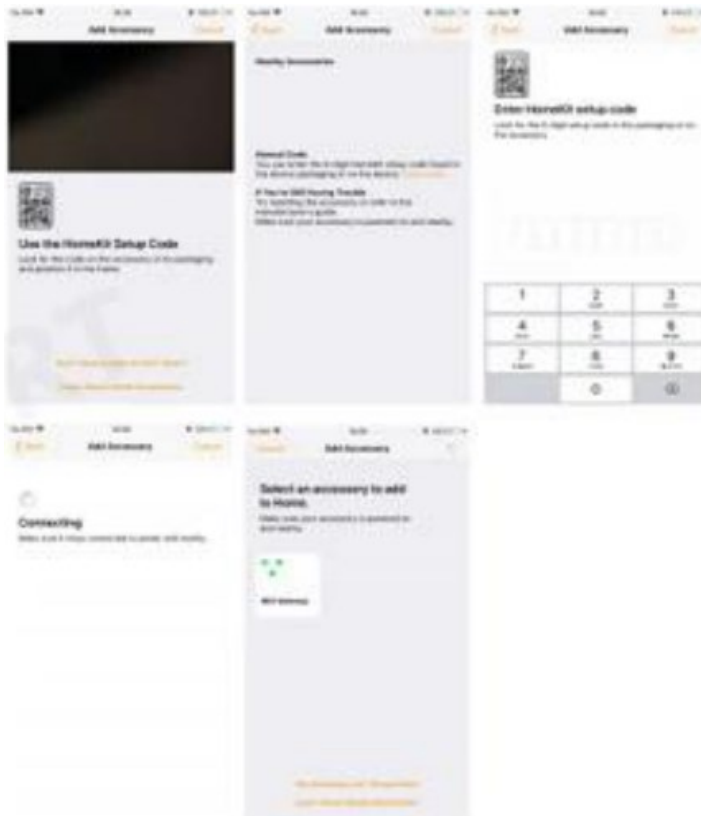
Add Accessory
Cancel

Use the HomeKit Setup Code
Look for the code on the accessory or its packaging and position it in the frame.

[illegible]
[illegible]

Back
Add Accessory
Cancel

Nearby Accessories

Manual Code
You can enter the 8-digit HomeKit setup code found in the device packaging or on the device. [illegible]

If You're Still Having Trouble
Try resetting the accessory or refer to the manufacturer's guide.
Make sure your accessory is powered on and nearby.

Back
Add Accessory
Cancel

Enter HomeKit setup code
Look for the 8-digit setup code in the packaging or on the accessory.

| 1 | 2 | 3 |
|---|---|---|
| 4 | 5 | 6 |
| 7 | 8 | 9 |
|  | 0 | ⌫ |

Back
Add Accessory
Cancel

Connecting
Make sure it stays connected to power, and nearby.

Cancel
Add Accessory

Select an accessory to add to Home.
Make sure your accessory is powered on and nearby.

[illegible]

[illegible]
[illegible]